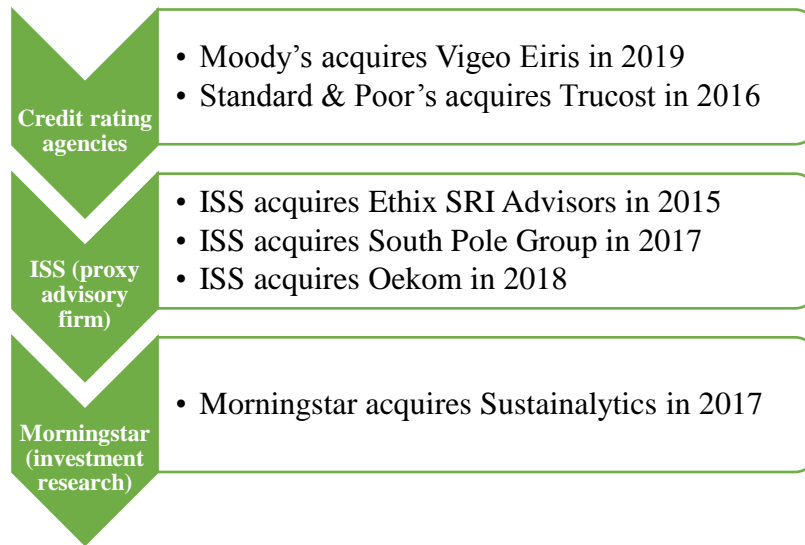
Credit rating agencies

• Moody’s acquires Vigeo Eiris in 2019
• Standard & Poor’s acquires Trucost in 2016

ISS (proxy advisory firm)

• ISS acquires Ethix SRI Advisors in 2015
• ISS acquires South Pole Group in 2017
• ISS acquires Oekom in 2018

Morningstar (investment research)

• Morningstar acquires Sustainalytics in 2017